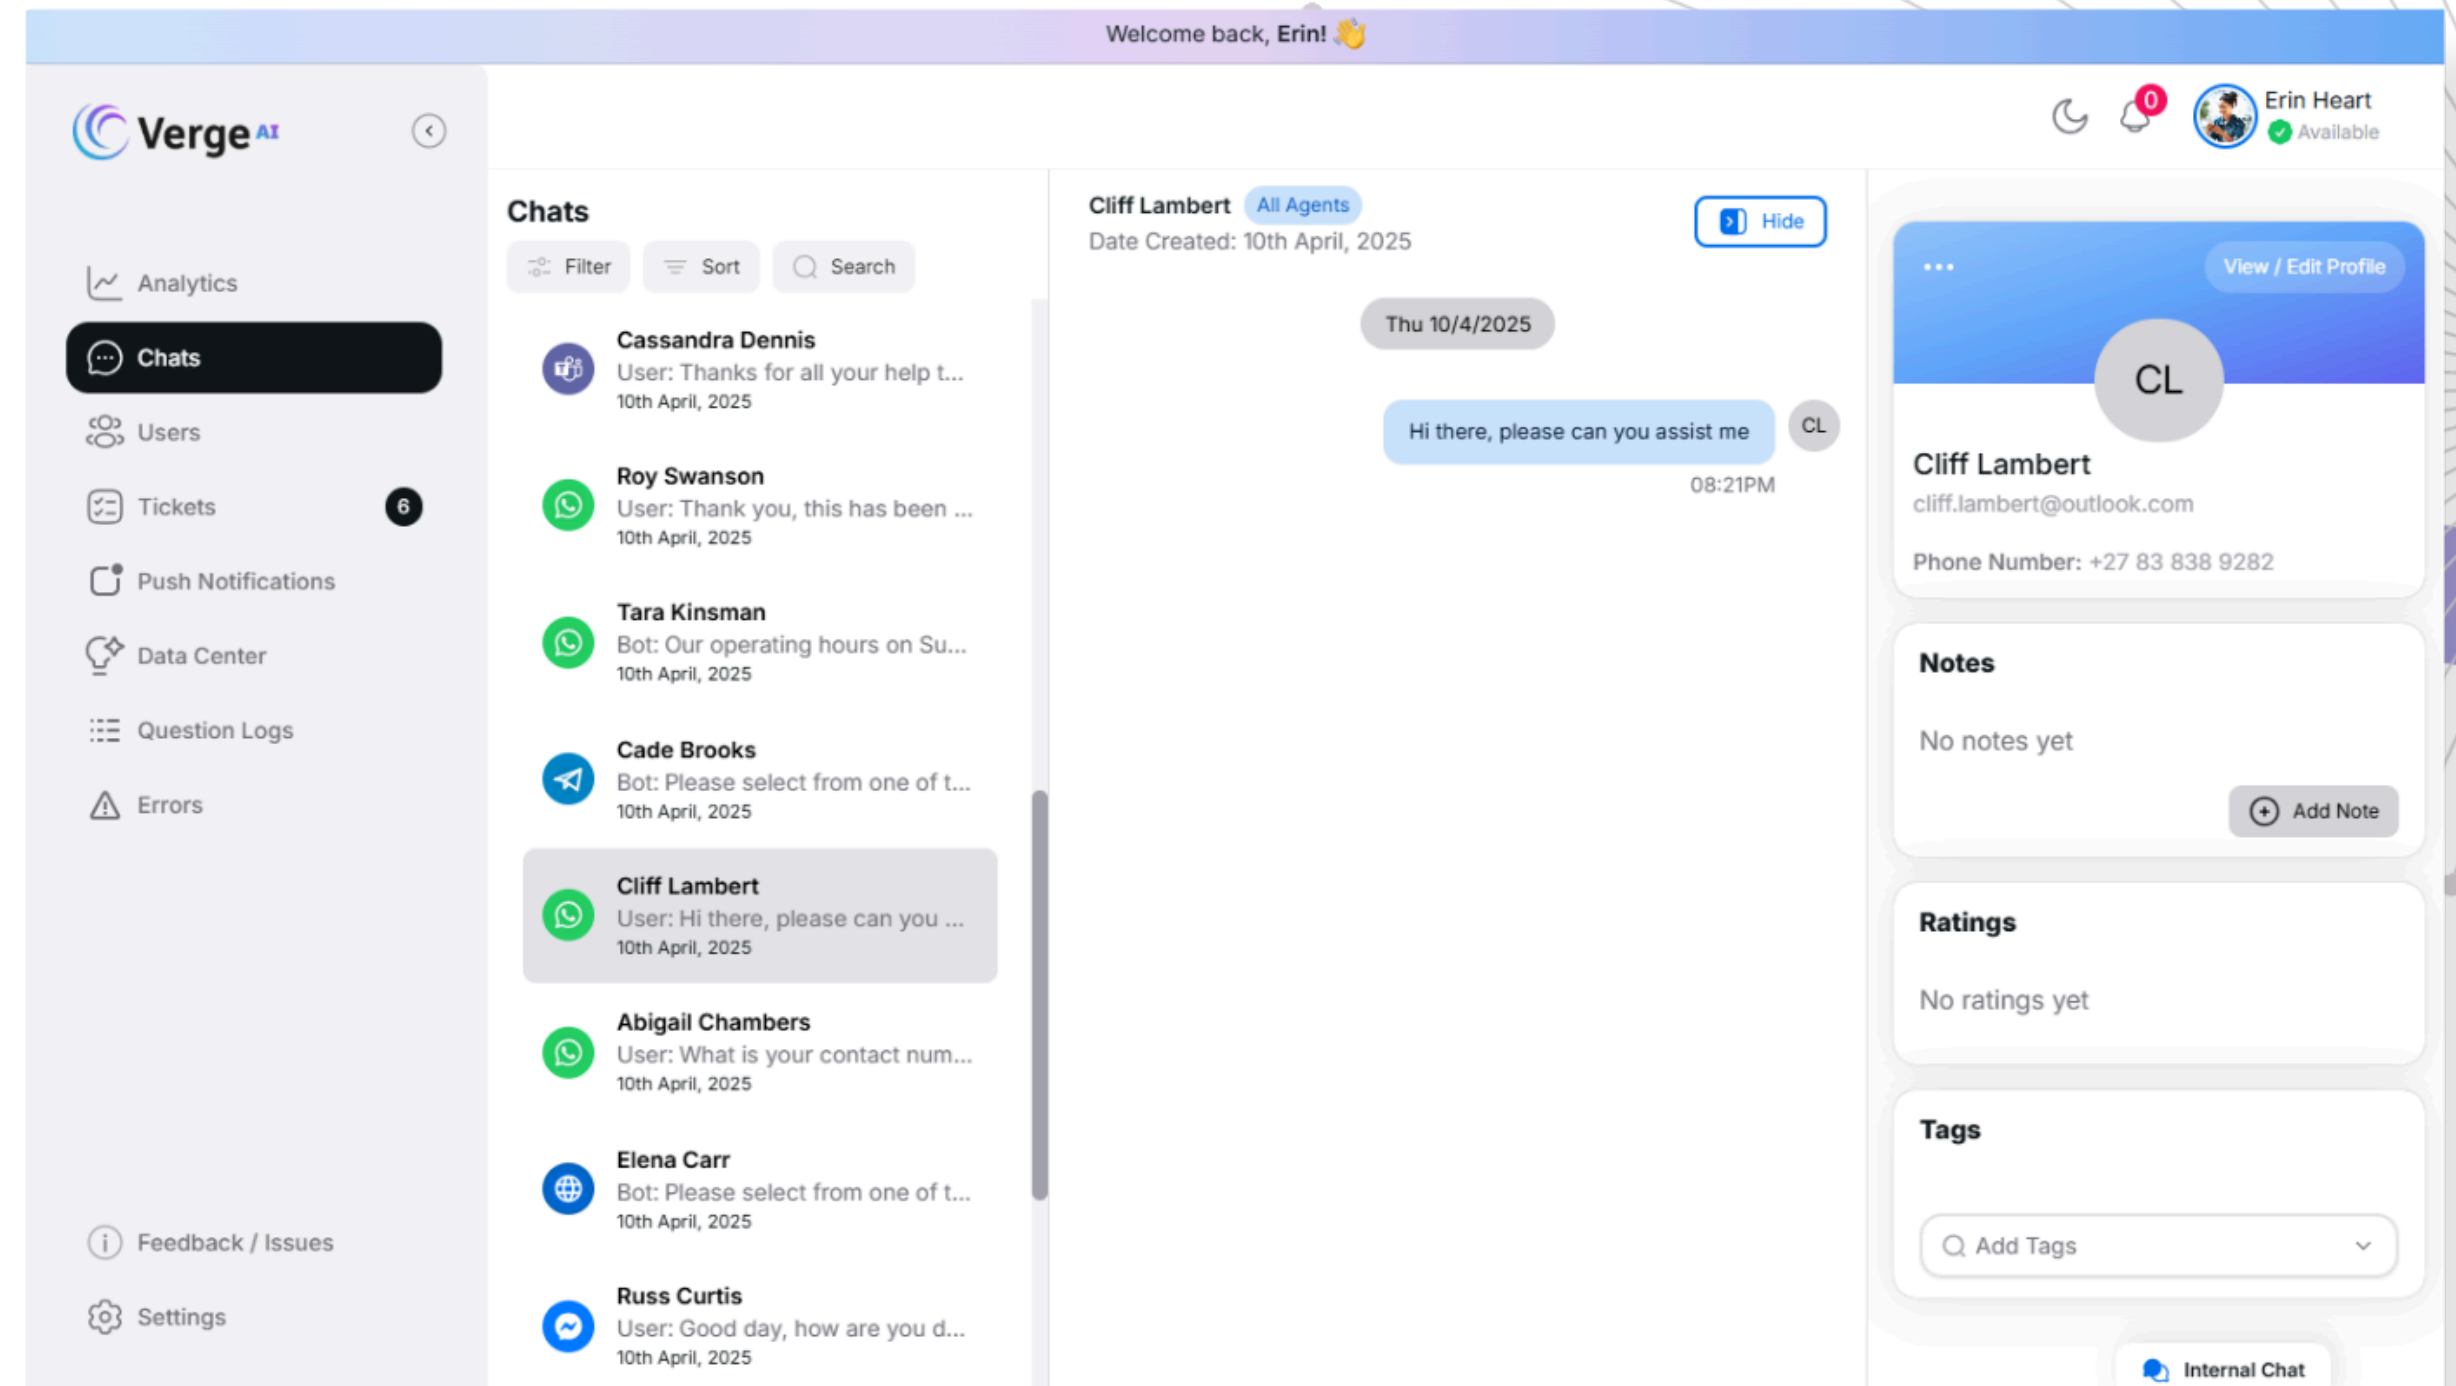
Welcome back, Erin! 👋

Verge AI

Erin Heart
Available

0

Analytics
Chats
Users
Tickets 6
Push Notifications
Data Center
Question Logs
Errors

Feedback / Issues
Settings

Chats
Filter
Sort
Search

Cassandra Dennis
User: Thanks for all your help t...
10th April, 2025

Roy Swanson
User: Thank you, this has been ...
10th April, 2025

Tara Kinsman
Bot: Our operating hours on Su...
10th April, 2025

Cade Brooks
Bot: Please select from one of t...
10th April, 2025

Cliff Lambert
User: Hi there, please can you ...
10th April, 2025

Abigail Chambers
User: What is your contact num...
10th April, 2025

Elena Carr
Bot: Please select from one of t...
10th April, 2025

Russ Curtis
User: Good day, how are you d...
10th April, 2025

Cliff Lambert All Agents
Date Created: 10th April, 2025
Hide

Thu 10/4/2025

Hi there, please can you assist me
CL
08:21PM

•••
View / Edit Profile
CL
Cliff Lambert
cliff.lambert@outlook.com
Phone Number: +27 83 838 9282

Notes
No notes yet
Add Note

Ratings
No ratings yet

Tags
Add Tags

Internal Chat